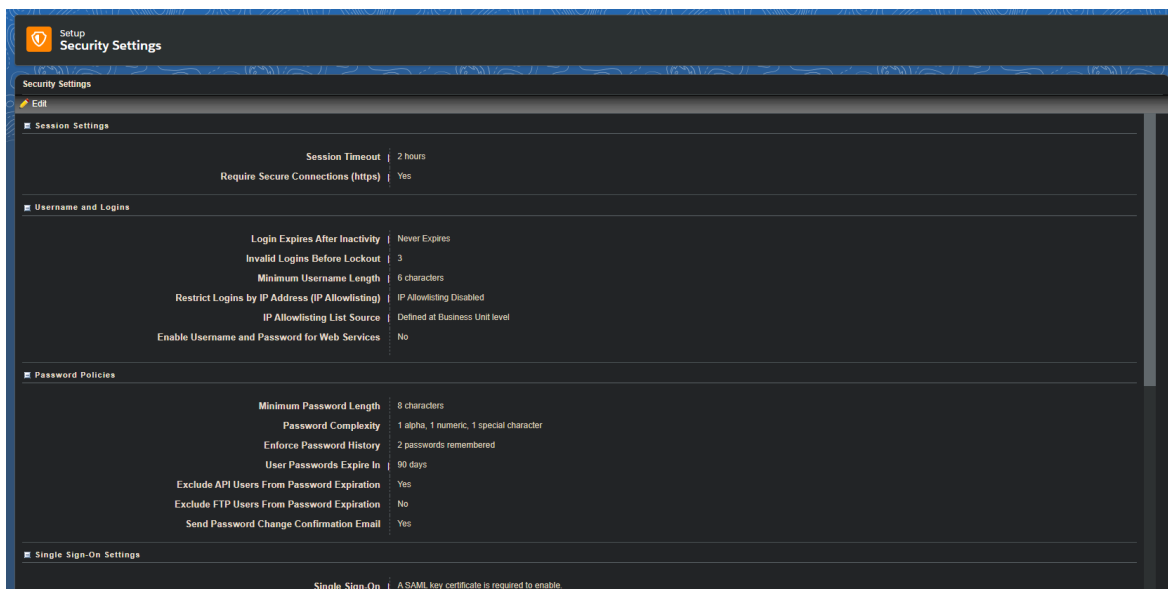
Setup
Security Settings

Security Settings

Edit

Session Settings

Session Timeout | 2 hours
Require Secure Connections (https) | Yes

Username and Logins

Login Expires After Inactivity | Never Expires
Invalid Logins Before Lockout | 3
Minimum Username Length | 6 characters
Restrict Logins by IP Address (IP Allowlisting) | IP Allowlisting Disabled
IP Allowlisting List Source | Defined at Business Unit level
Enable Username and Password for Web Services | No

Password Policies

Minimum Password Length | 8 characters
Password Complexity | 1 alpha, 1 numeric, 1 special character
Enforce Password History | 2 passwords remembered
User Passwords Expire In | 90 days
Exclude API Users From Password Expiration | Yes
Exclude FTP Users From Password Expiration | No
Send Password Change Confirmation Email | Yes

Single Sign-On Settings

Single Sign-On | A SAML key certificate is required to enable.